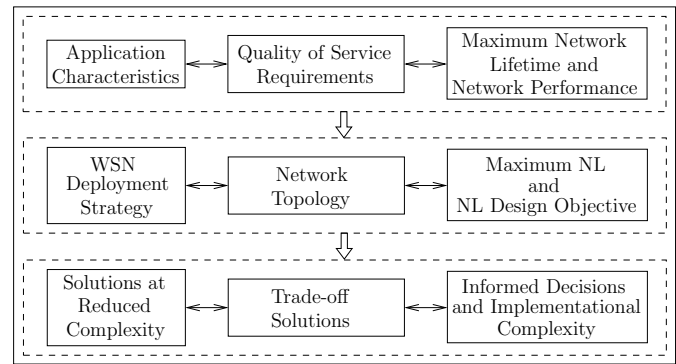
Application Characteristics

Quality of Service Requirements

Maximum Network Lifetime and Network Performance

WSN Deployment Strategy

Network Topology

Maximum NL and NL Design Objective

Solutions at Reduced Complexity

Trade-off Solutions

Informed Decisions and Implementational Complexity